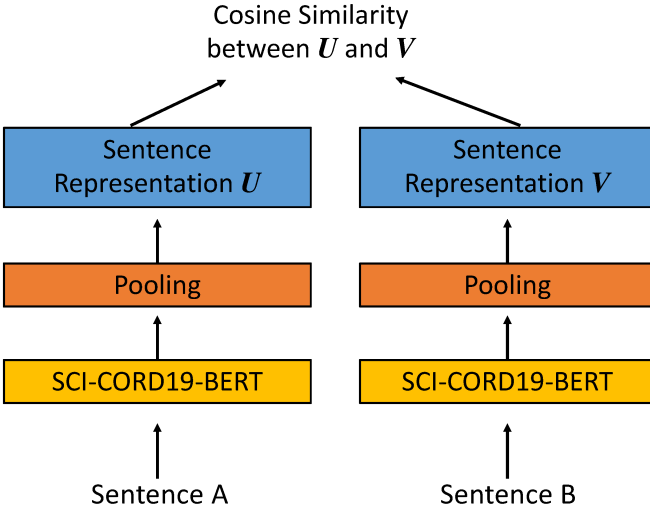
Cosine Similarity between $\boldsymbol{U}$ and $\boldsymbol{V}$

Sentence Representation $\boldsymbol{U}$

Pooling

SCI-CORD19-BERT

Sentence A

Sentence Representation $\boldsymbol{V}$

Pooling

SCI-CORD19-BERT

Sentence B